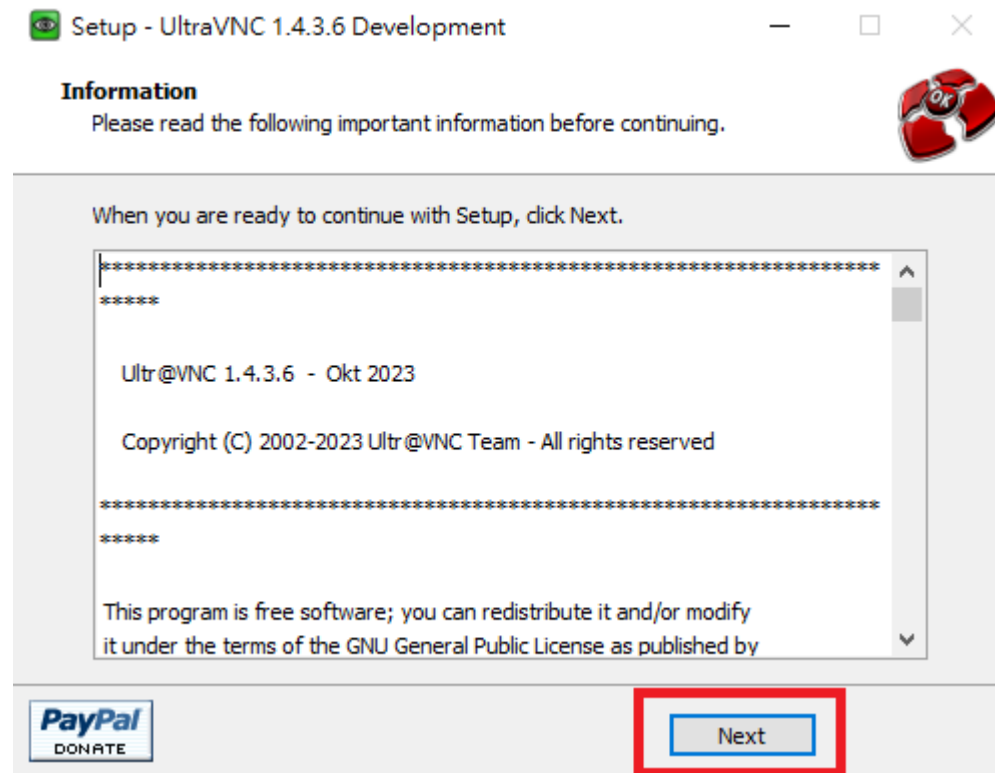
Setup - UltraVNC 1.4.3.6 Development

Information

Please read the following important information before continuing.

When you are ready to continue with Setup, click Next.

*****************************************************************
*****

Ultr@VNC 1.4.3.6 - Okt 2023

Copyright (C) 2002-2023 Ultr@VNC Team - All rights reserved

*****************************************************************
*****

This program is free software; you can redistribute it and/or modify it under the terms of the GNU General Public License as published by

PayPal DONATE

Next